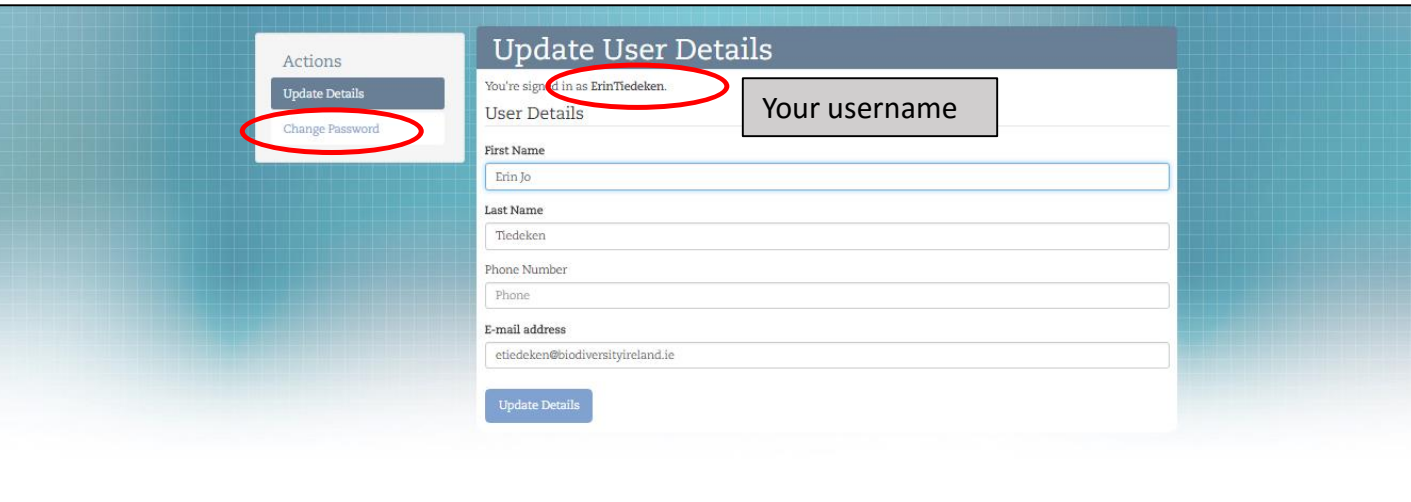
Actions

Update Details

Change Password

Update User Details

You're signed in as ErinTiedeken.

Your username

User Details

First Name

Erin Jo

Last Name

Tiedeken

Phone Number

Phone

E-mail address

etiedeken@biodiversityireland.ie

Update Details